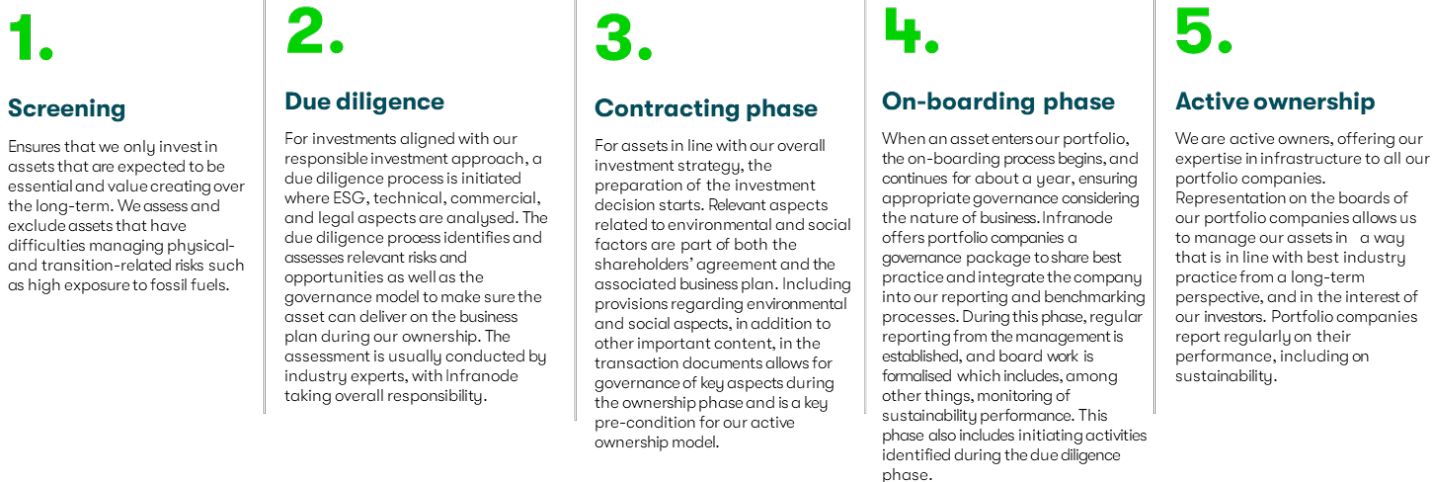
1.

Screening

Ensures that we only invest in assets that are expected to be essential and value creating over the long-term. We assess and exclude assets that have difficulties managing physical- and transition-related risks such as high exposure to fossil fuels.

2.

Due diligence

For investments aligned with our responsible investment approach, a due diligence process is initiated where ESG, technical, commercial, and legal aspects are analysed. The due diligence process identifies and assesses relevant risks and opportunities as well as the governance model to make sure the asset can deliver on the business plan during our ownership. The assessment is usually conducted by industry experts, with Infranode taking overall responsibility.

3.

Contracting phase

For assets in line with our overall investment strategy, the preparation of the investment decision starts. Relevant aspects related to environmental and social factors are part of both the shareholders' agreement and the associated business plan. Including provisions regarding environmental and social aspects, in addition to other important content, in the transaction documents allows for governance of key aspects during the ownership phase and is a key pre-condition for our active ownership model.

4.

On-boarding phase

When an asset enters our portfolio, the on-boarding process begins, and continues for about a year, ensuring appropriate governance considering the nature of business. Infranode offers portfolio companies a governance package to share best practice and integrate the company into our reporting and benchmarking processes. During this phase, regular reporting from the management is established, and board work is formalised which includes, among other things, monitoring of sustainability performance. This phase also includes initiating activities identified during the due diligence phase.

5.

Active ownership

We are active owners, offering our expertise in infrastructure to all our portfolio companies. Representation on the boards of our portfolio companies allows us to manage our assets in a way that is in line with best industry practice from a long-term perspective, and in the interest of our investors. Portfolio companies report regularly on their performance, including on sustainability.